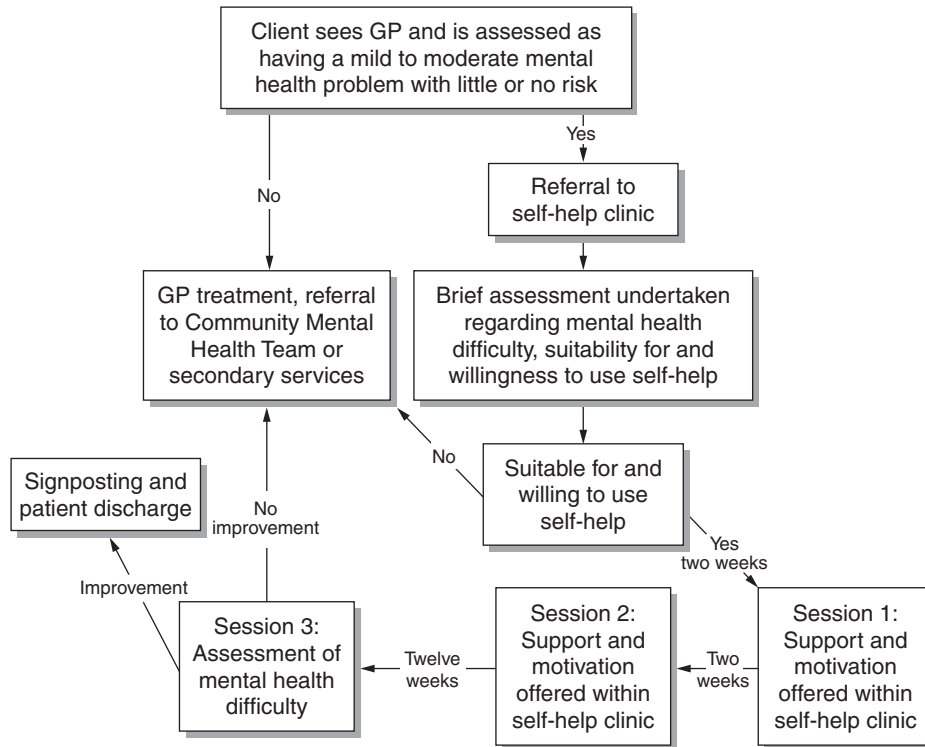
Client sees GP and is assessed as having a mild to moderate mental health problem with little or no risk

Yes

No

Referral to self-help clinic

GP treatment, referral to Community Mental Health Team or secondary services

Brief assessment undertaken regarding mental health difficulty, suitability for and willingness to use self-help

No

Suitable for and willing to use self-help

Signposting and patient discharge

No improvement

Yes two weeks

Improvement

Session 3: Assessment of mental health difficulty

Twelve weeks

Session 2: Support and motivation offered within self-help clinic

Two weeks

Session 1: Support and motivation offered within self-help clinic